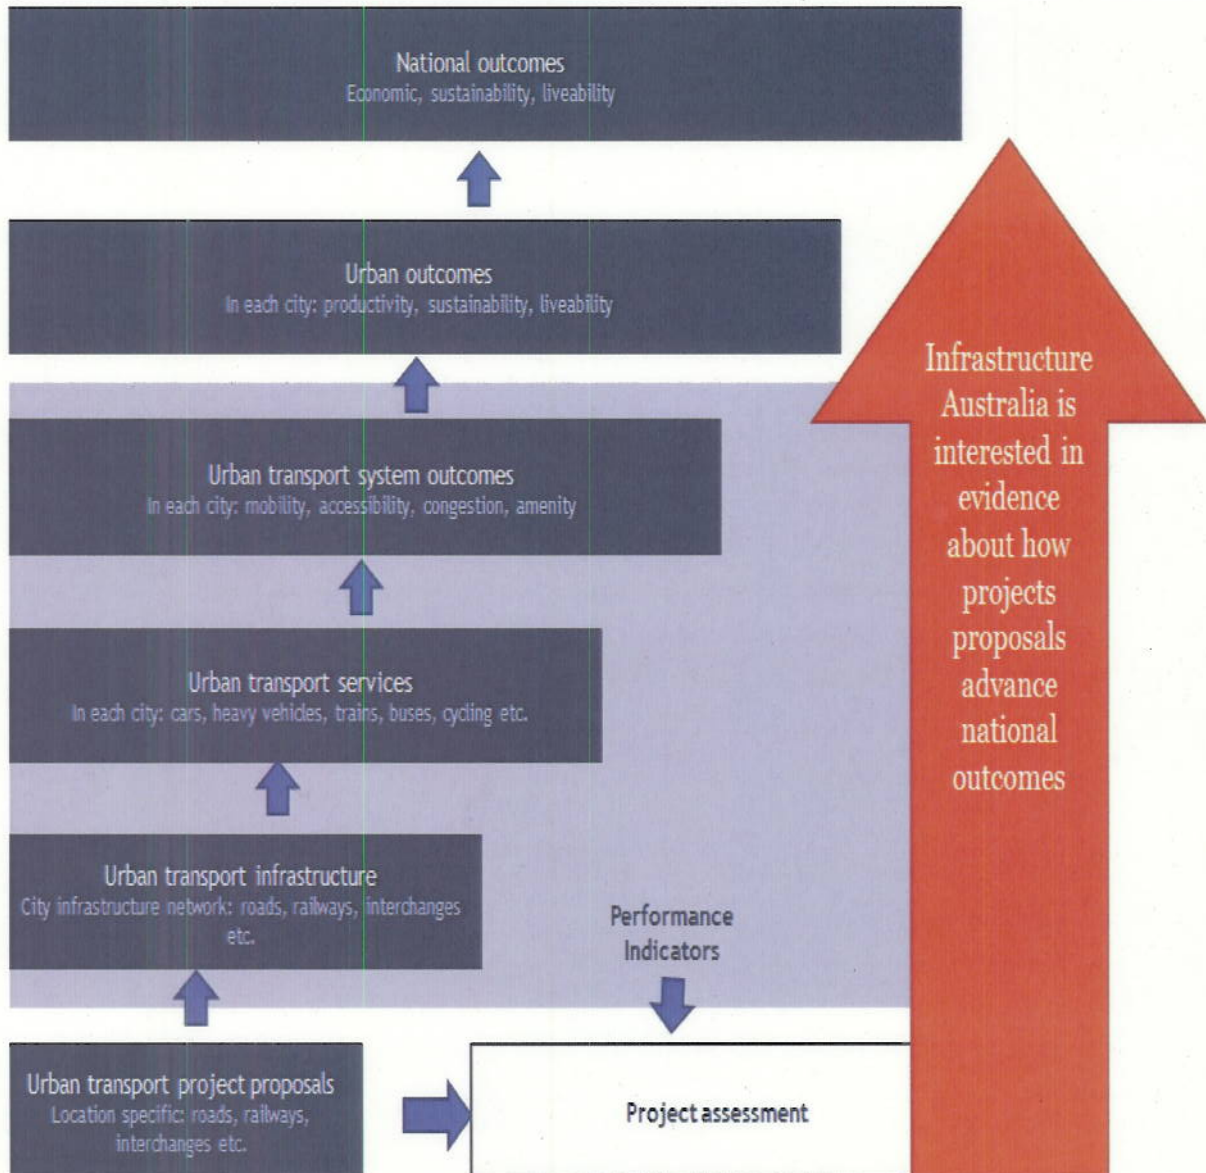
National outcomes
Economic, sustainability, liveability

Urban outcomes
In each city: productivity, sustainability, liveability

Urban transport system outcomes
In each city: mobility, accessibility, congestion, amenity

Urban transport services
In each city: cars, heavy vehicles, trains, buses, cycling etc.

Urban transport infrastructure
City infrastructure network: roads, railways, interchanges etc.

Performance Indicators

Urban transport project proposals
Location specific: roads, railways, interchanges etc.

Project assessment

Infrastructure Australia is interested in evidence about how projects proposals advance national outcomes